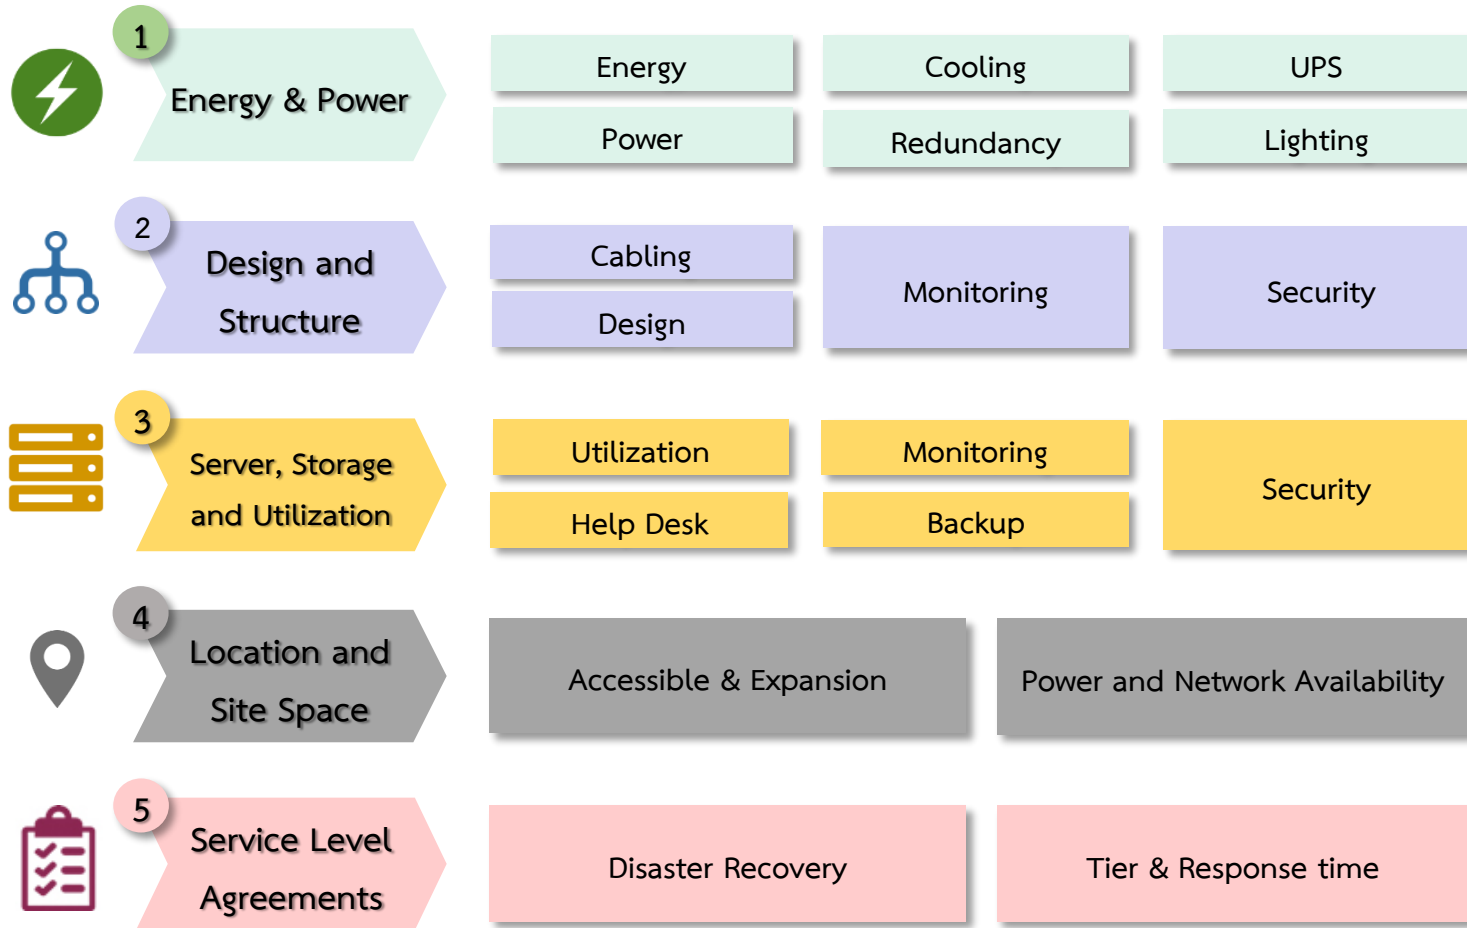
1
Energy & Power

Energy
Cooling
UPS
Power
Redundancy
Lighting

2
Design and Structure

Cabling
Design
Monitoring
Security

3
Server, Storage and Utilization

Utilization
Monitoring
Help Desk
Backup
Security

4
Location and Site Space

Accessible & Expansion
Power and Network Availability

5
Service Level Agreements

Disaster Recovery
Tier & Response time